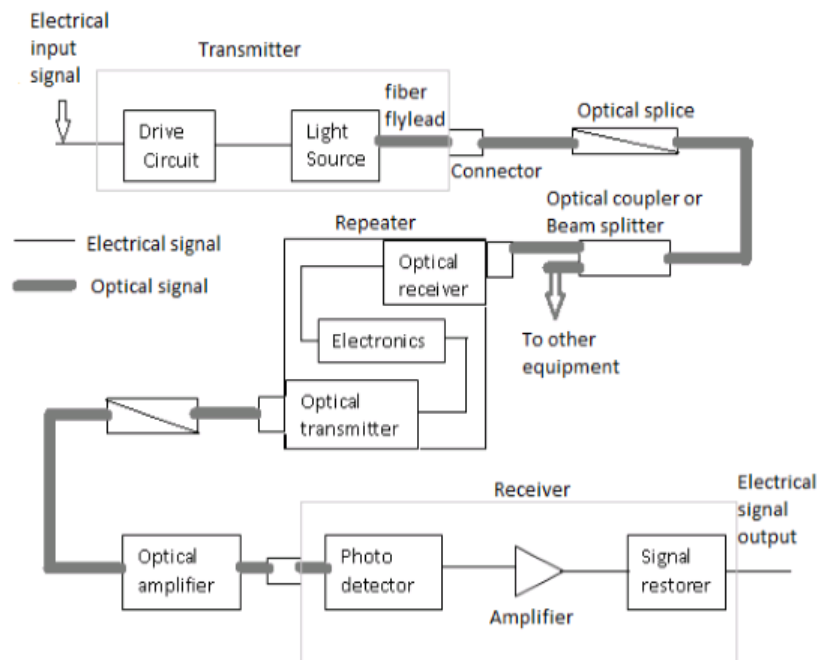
Electrical input signal

Transmitter

Drive Circuit

Light Source

fiber flylead

Connector

Optical splice

Optical coupler or Beam splitter

Electrical signal

Optical signal

Repeater

Optical receiver

Electronics

Optical transmitter

To other equipment

Receiver

Optical amplifier

Photo detector

Amplifier

Signal restorer

Electrical signal output